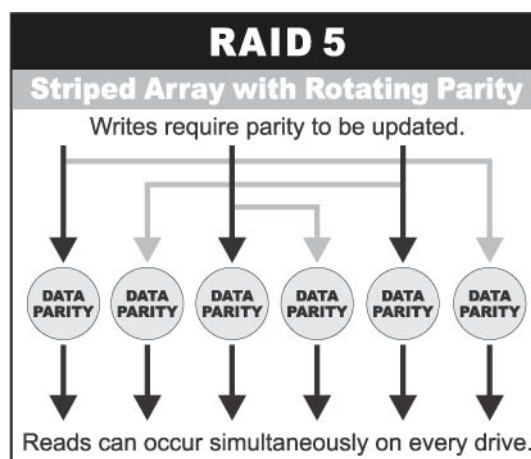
RAID 5

Striped Array with Rotating Parity

Writes require parity to be updated.

DATA PARITY

DATA PARITY

DATA PARITY

DATA PARITY

DATA PARITY

DATA PARITY

Reads can occur simultaneously on every drive.